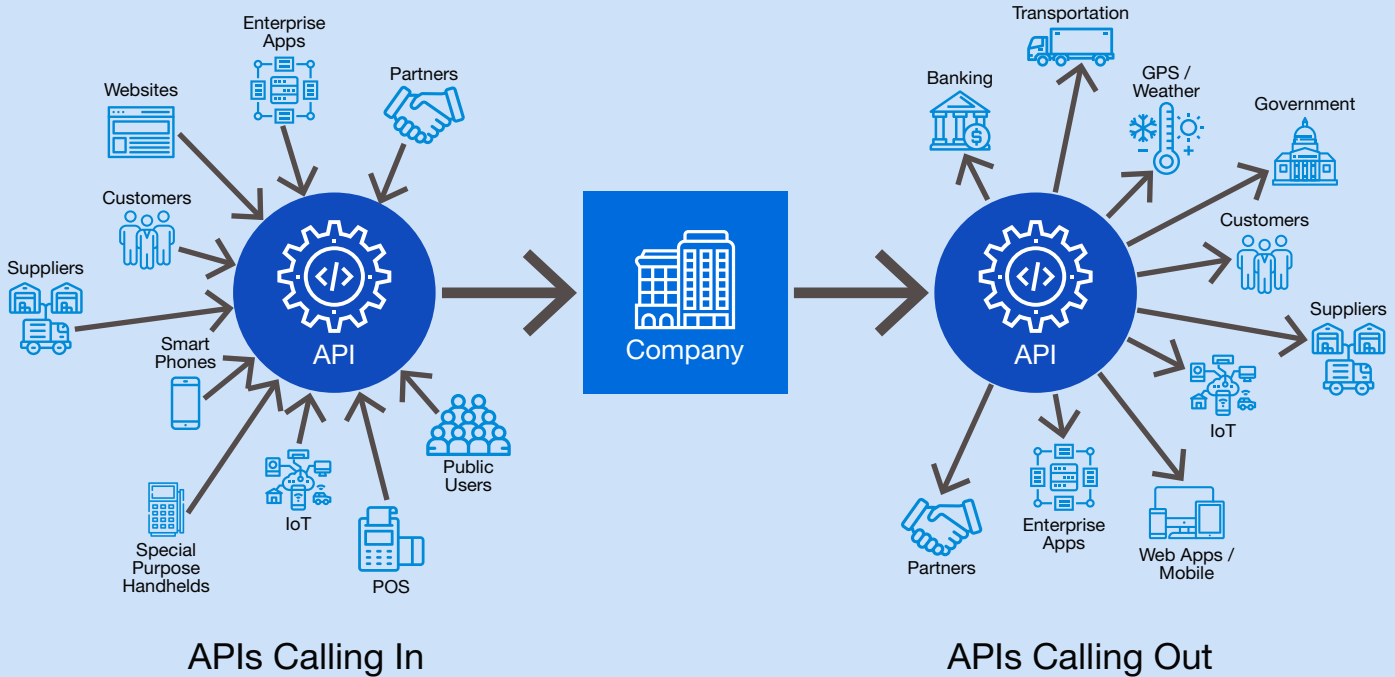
Enterprise Apps

Partners

Websites

Customers

Suppliers

API

Smart Phones

Special Purpose Handhelds

IoT

POS

Public Users

Company

Transportation

Banking

GPS / Weather

Government

Customers

Suppliers

API

IoT

Partners

Enterprise Apps

Web Apps / Mobile

APIs Calling In

APIs Calling Out